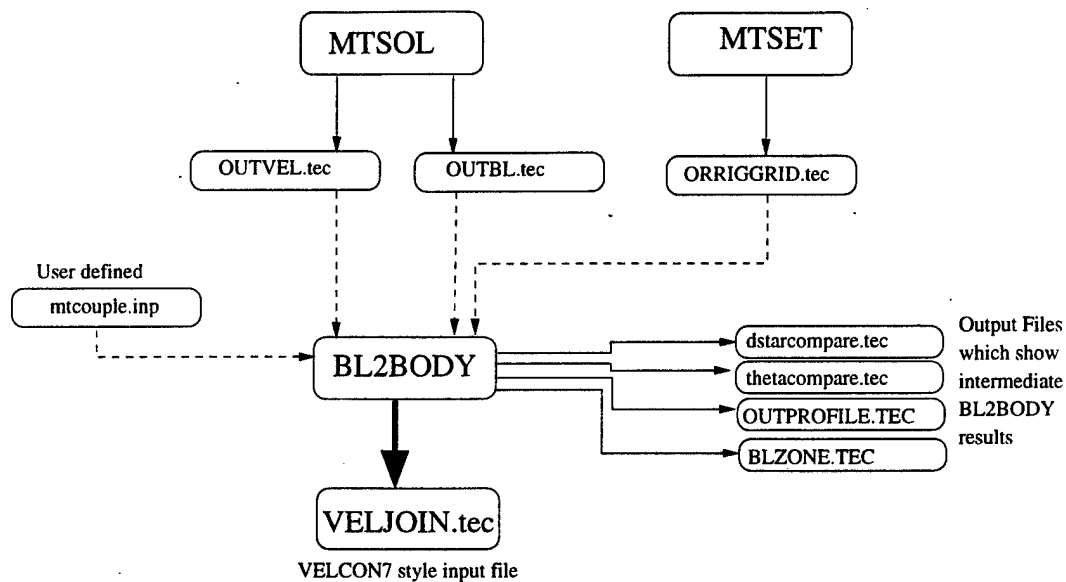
MTSOL

MTSET

OUTVEL.tec

OUTBL.tec

ORRIGGRID.tec

User defined

mtcouple.inp

BL2BODY

dstarcompare.tec

thetacompare.tec

OUTPROFILE.TEC

BLZONE.TEC

Output Files which show intermediate BL2BODY results

VELJOIN.tec

VELCON7 style input file